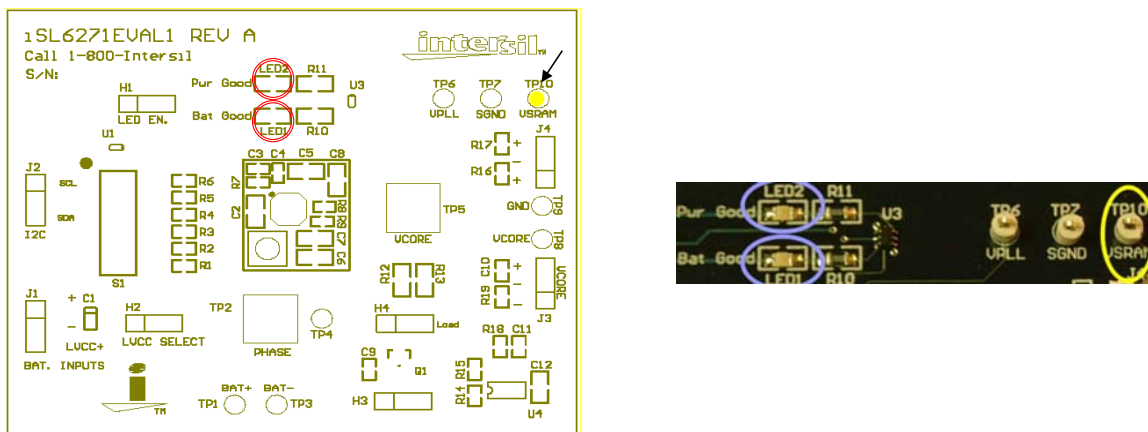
ISL6271EVAL1 REV A
Call 1-800-Intersil
S/N:

intersil TM

H1
LED EN.

Pwr Good LED2 R11
Bat Good LED1 R10
U3

TP6 VPLL
TP7 SGND
TP10 VSRAM

U1
J4
R17 +
R16 − +

J2 SCL SDA I2C

R6 R5 R4 R3 R2 R1
S1

C3 C4 C5 C8
R7
C2
R8 R9
C7 C6

TP5
VCORE

GND TP9
VCORE TP8

R12 R13

C10 + − R19 + −
VCORE J3

J1 + C1 −
LVCC+
BAT. INPUTS

H2
LVCC SELECT

TP2
PHASE
TP4

H4 Load

R18 C11

C9 Q1
R15 R14
C12 U4
H3

BAT+ BAT−
TP1 TP3
TM

LED2 R11
Pwr Good
U3
Bat Good
LED1 R10
TP6 VPLL
TP7 SGND
TP10 VSRAM